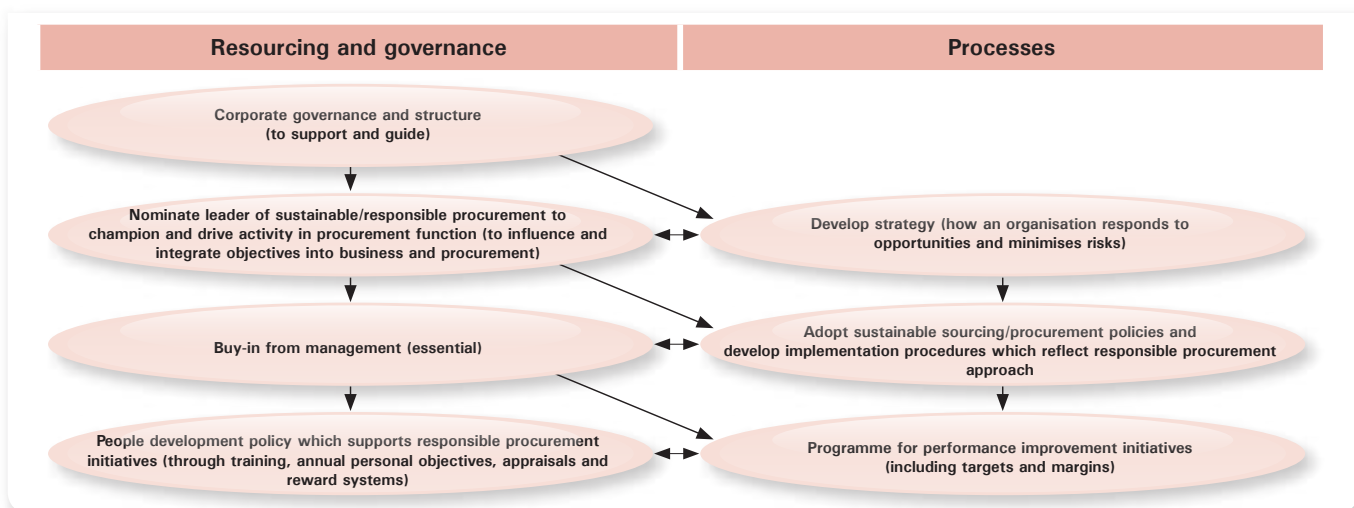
Resourcing and governance

Processes

Corporate governance and structure (to support and guide)

Nominate leader of sustainable/responsible procurement to champion and drive activity in procurement function (to influence and integrate objectives into business and procurement)

Develop strategy (how an organisation responds to opportunities and minimises risks)

Buy-in from management (essential)

Adopt sustainable sourcing/procurement policies and develop implementation procedures which reflect responsible procurement approach

People development policy which supports responsible procurement initiatives (through training, annual personal objectives, appraisals and reward systems)

Programme for performance improvement initiatives (including targets and margins)